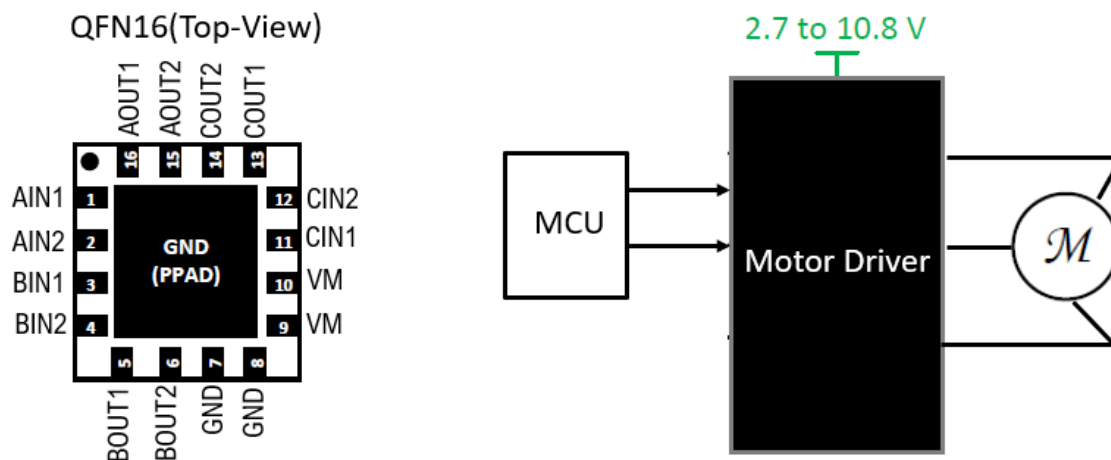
QFN16(Top-View)

AOUT1 AOUT2 COUT2 COUT1

16 15 14 13

AIN1 1
AIN2 2
BIN1 3
BIN2 4

GND
(PPAD)

12 CIN2
11 CIN1
10 VM
9 VM

5 6 7 8

BOUT1 BOUT2 GND GND

2.7 to 10.8 V

MCU

Motor Driver

$\mathcal{M}$